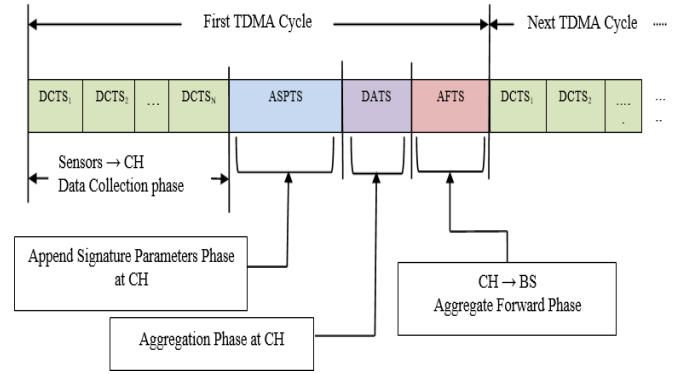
First TDMA Cycle

Next TDMA Cycle .....

| $DCTS_1$ | $DCTS_2$ | ... | $DCTS_N$ | ASPTS | DATS | AFTS | $DCTS_1$ | $DCTS_2$ | .... | .... |
|---|---|---|---|---|---|---|---|---|---|---|

Sensors → CH
Data Collection phase

Append Signature Parameters Phase at CH

Aggregation Phase at CH

CH → BS
Aggregate Forward Phase